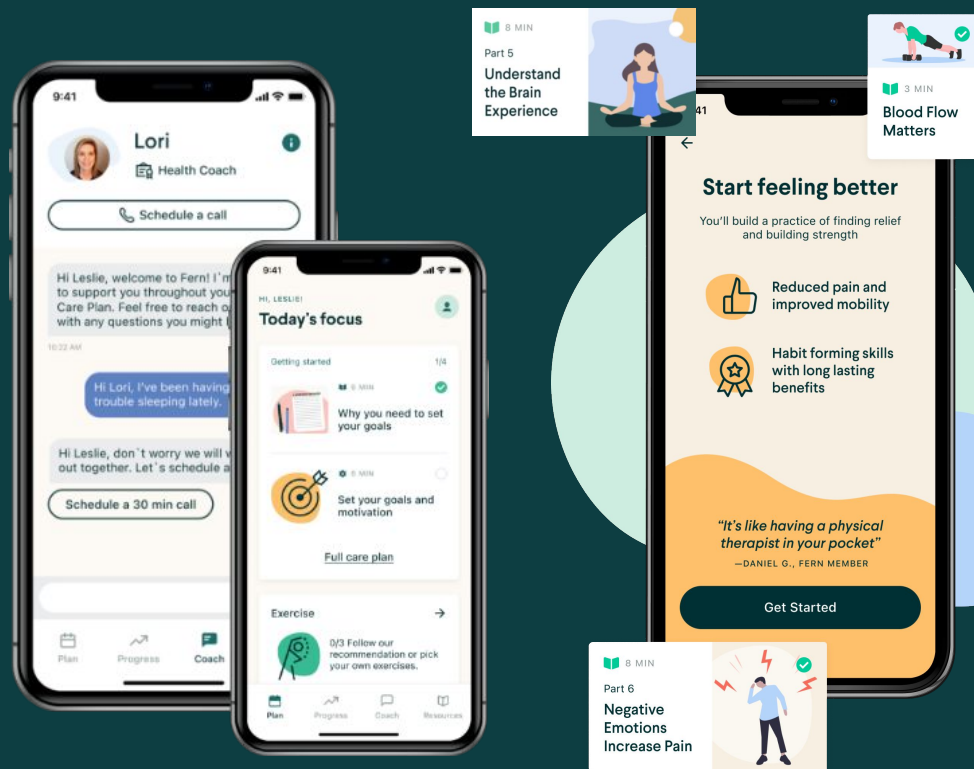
8 MIN

Part 5

Understand the Brain Experience

3 MIN

Blood Flow Matters

9:41

Lori

Health Coach

Schedule a call

Hi Leslie, welcome to Fern! I'm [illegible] to support you throughout you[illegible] Care Plan. Feel free to reach o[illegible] with any questions you might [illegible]

10:22 AM

Hi Lori, I've been having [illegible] trouble sleeping lately.

Hi Leslie, don't worry we will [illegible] out together. Let's schedule a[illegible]

Schedule a 30 min call

Plan Progress Coach

9:41

HI, LESLIE!

Today's focus

Getting started 1/4

8 MIN

Why you need to set your goals

6 MIN

Set your goals and motivation

Full care plan

Exercise

0/3 Follow our recommendation or pick your own exercises.

Plan Progress Coach Resources

41

Start feeling better

You'll build a practice of finding relief and building strength

Reduced pain and improved mobility

Habit forming skills with long lasting benefits

"It's like having a physical therapist in your pocket"

—DANIEL G., FERN MEMBER

Get Started

8 MIN

Part 6

Negative Emotions Increase Pain